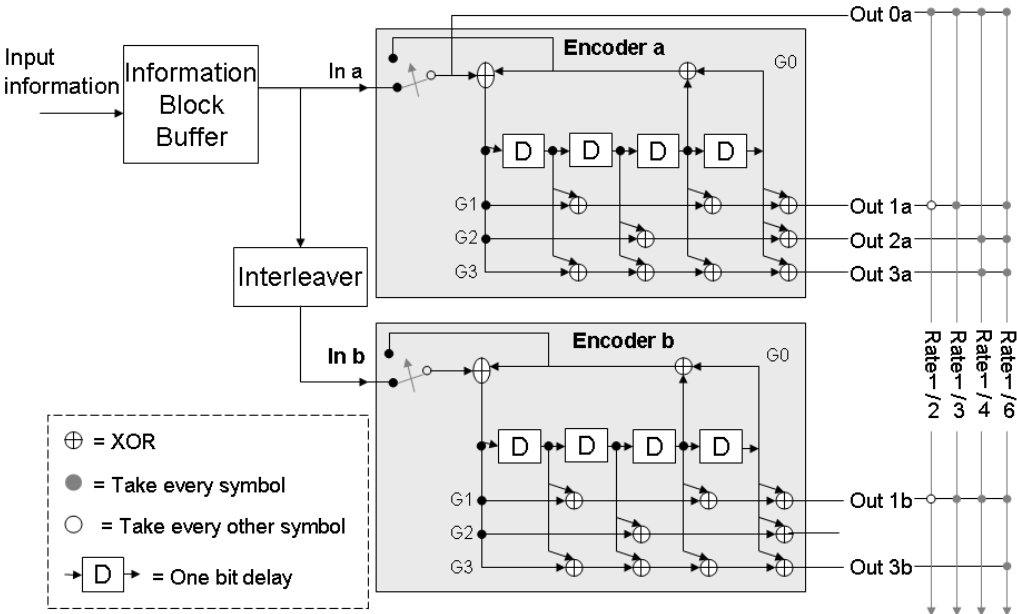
Input information

Information Block Buffer

In a

Encoder a

G0

D D D D

G1

G2

G3

Out 0a

Out 1a

Out 2a

Out 3a

Interleaver

In b

Encoder b

G0

D D D D

G1

G2

G3

Out 1b

Out 3b

Rate-1/2 Rate-1/3 Rate-1/4 Rate-1/6

$\oplus$ = XOR

= Take every symbol

= Take every other symbol

D = One bit delay